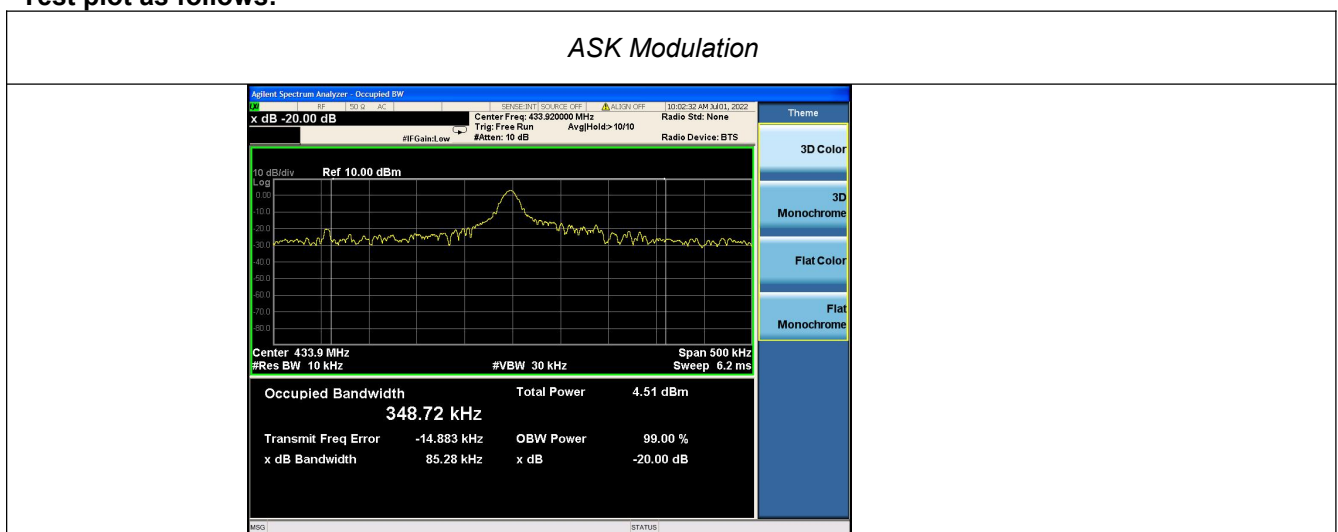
Test plot as follows:

ASK Modulation

Agilent Spectrum Analyzer - Occupied BW

LXI RF 50 Ω AC SENSE:INT SOURCE OFF ALIGN OFF 10:02:32 AM Jul 01, 2022

x dB -20.00 dB

Center Freq: 433.920000 MHz
Trig: Free Run Avg|Hold:>10/10
#IFGain:Low #Atten: 10 dB

Radio Std: None
Radio Device: BTS

Theme

3D Color

3D Monochrome

Flat Color

Flat Monochrome

10 dB/div Ref 10.00 dBm
Log
0.00
-10.0
-20.0
-30.0
-40.0
-50.0
-60.0
-70.0
-80.0

Center 433.9 MHz
#Res BW 10 kHz
#VBW 30 kHz
Span 500 kHz
Sweep 6.2 ms

Occupied Bandwidth
348.72 kHz

Total Power 4.51 dBm

Transmit Freq Error -14.883 kHz
OBW Power 99.00 %

x dB Bandwidth 85.28 kHz
x dB -20.00 dB

MSG
STATUS